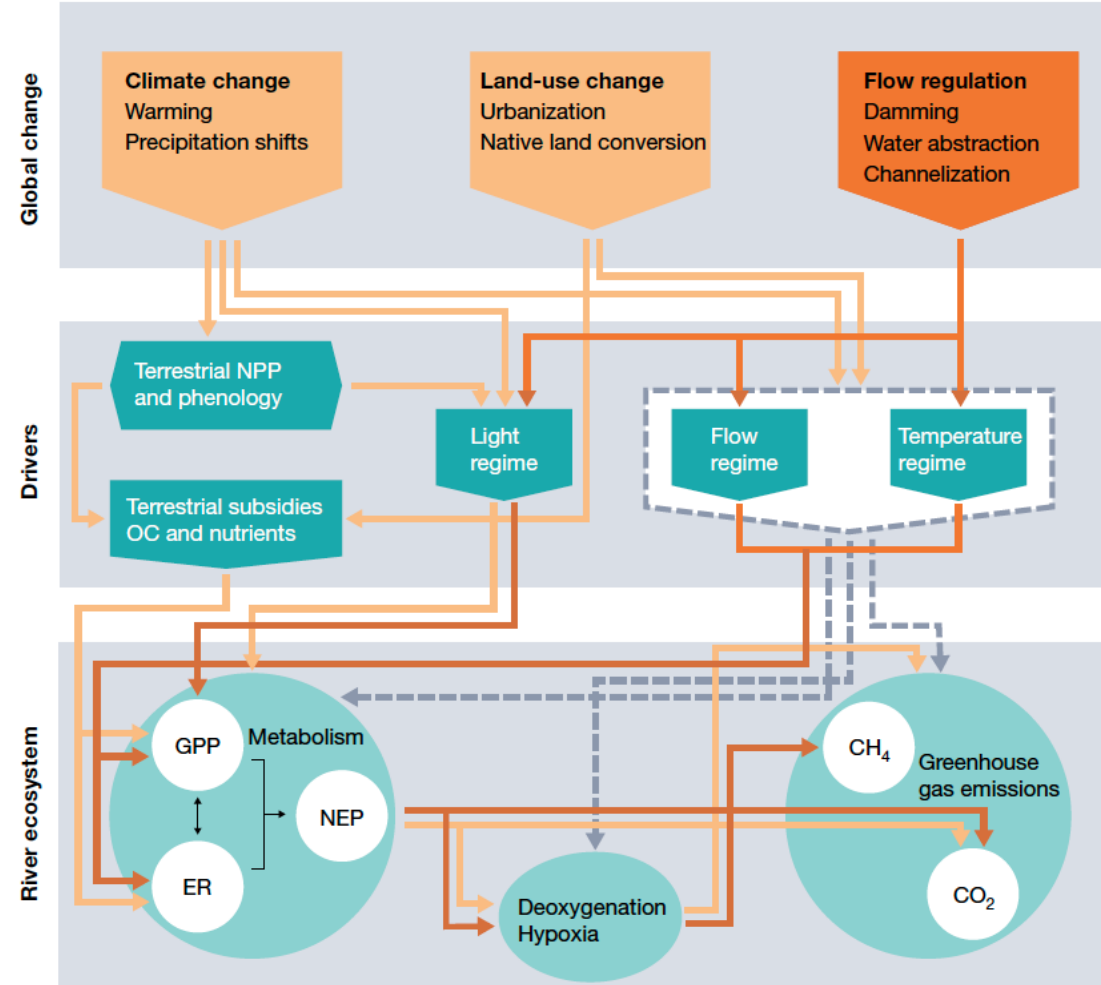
Global change

Climate change
Warming
Precipitation shifts

Land-use change
Urbanization
Native land conversion

Flow regulation
Damming
Water abstraction
Channelization

Drivers

Terrestrial NPP and phenology

Light regime

Flow regime

Temperature regime

Terrestrial subsidies OC and nutrients

River ecosystem

GPP

Metabolism

NEP

ER

Deoxygenation
Hypoxia

$CH_4$

Greenhouse gas emissions

$CO_2$